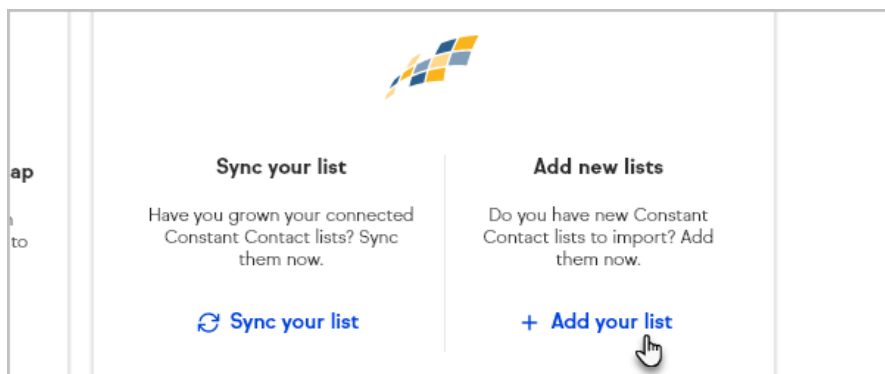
ap

to

Sync your list

Have you grown your connected Constant Contact lists? Sync them now.

Sync your list

Add new lists

Do you have new Constant Contact lists to import? Add them now.

+ Add your list